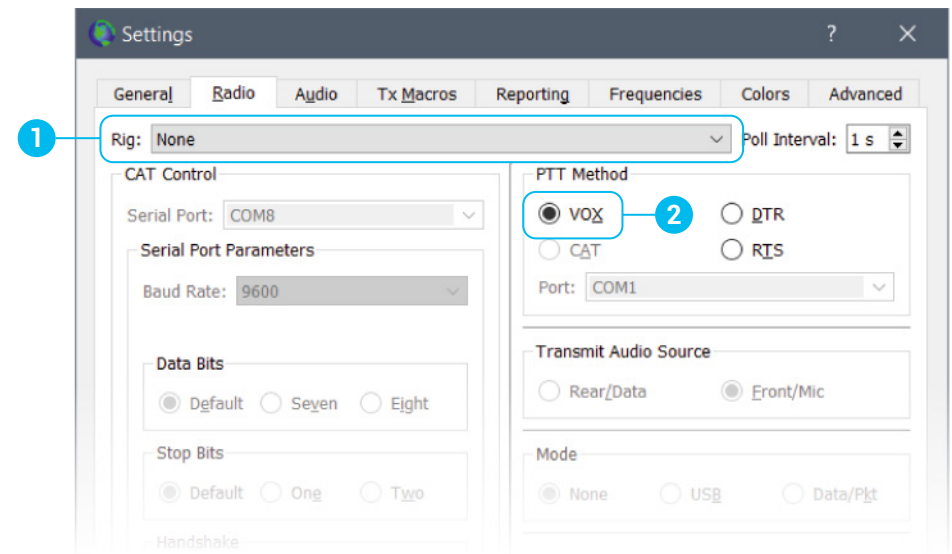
Settings

?

General Radio Audio Tx Macros Reporting Frequencies Colors Advanced

1

Rig: None

Poll Interval: 1 s

CAT Control

Serial Port: COM8

Serial Port Parameters

Baud Rate: 9600

Data Bits

Default Seven Eight

Stop Bits

Default One Two

Handshake

PTT Method

VOX

2

DTR

CAT

RTS

Port: COM1

Transmit Audio Source

Rear/Data Front/Mic

Mode

None USB Data/Pkt